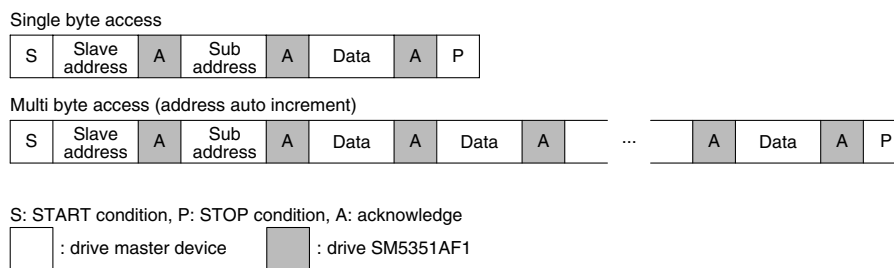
Single byte access

| S | Slave address | A | Sub address | A | Data | A | P |
|---|---|---|---|---|---|---|---|

Multi byte access (address auto increment)

| S | Slave address | A | Sub address | A | Data | A | Data | A | ... | A | Data | A | P |
|---|---|---|---|---|---|---|---|---|---|---|---|---|---|

S: START condition, P: STOP condition, A: acknowledge

: drive master device

: drive SM5351AF1